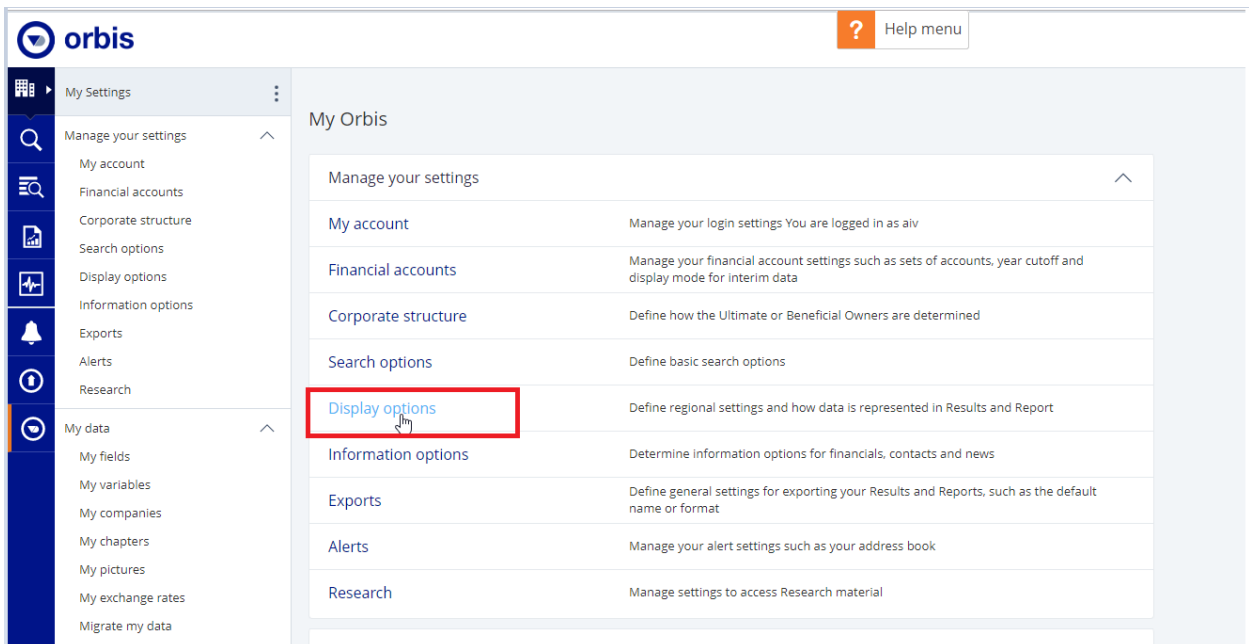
orbis

? Help menu

My Settings

Manage your settings
My account
Financial accounts
Corporate structure
Search options
Display options
Information options
Exports
Alerts
Research

My data
My fields
My variables
My companies
My chapters
My pictures
My exchange rates
Migrate my data

My Orbis

Manage your settings

| | |
|---|---|
| My account | Manage your login settings You are logged in as aiv |
| Financial accounts | Manage your financial account settings such as sets of accounts, year cutoff and display mode for interim data |
| Corporate structure | Define how the Ultimate or Beneficial Owners are determined |
| Search options | Define basic search options |
| Display options | Define regional settings and how data is represented in Results and Report |
| Information options | Determine information options for financials, contacts and news |
| Exports | Define general settings for exporting your Results and Reports, such as the default name or format |
| Alerts | Manage your alert settings such as your address book |
| Research | Manage settings to access Research material |